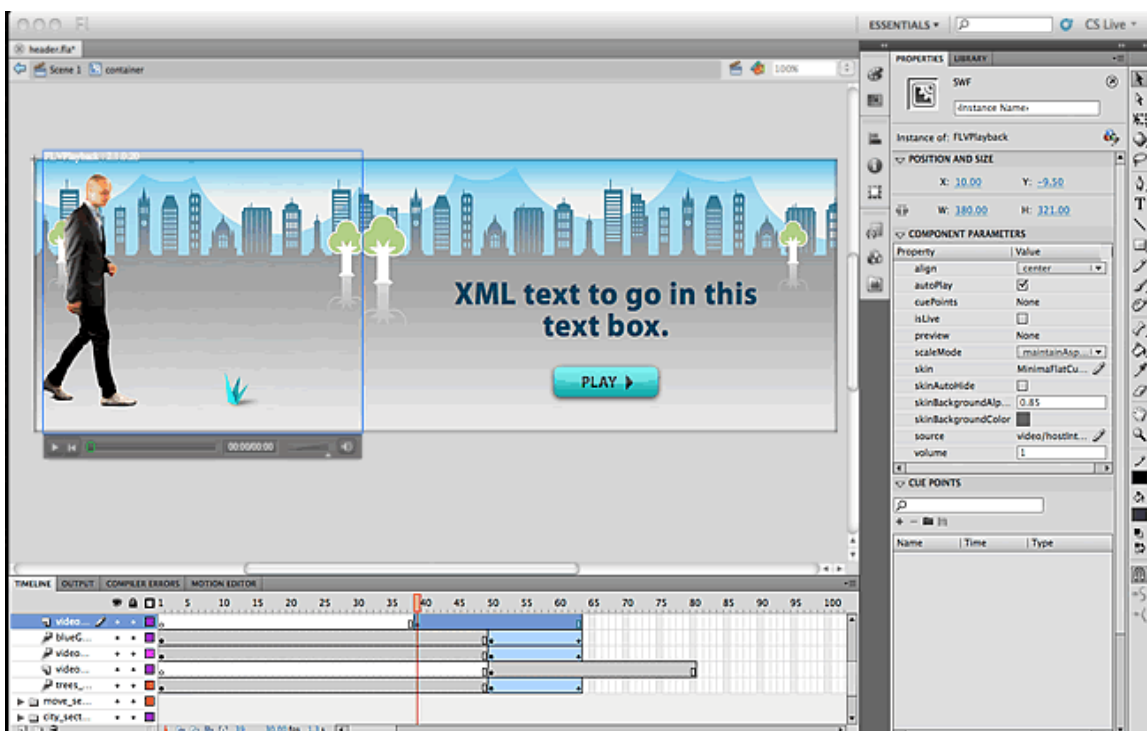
Fl

ESSENTIALS ▾

CS Live ▾

header.fla*

Scene 1 container

100%

FLVPlayback - 2.5.0.20

XML text to go in this text box.

PLAY ▸

00:00/00:00

PROPERTIES LIBRARY

SWF

<Instance Name>

Instance of: FLVPlayback

POSITION AND SIZE

X: 10.00 Y: -9.50

W: 380.00 H: 321.00

COMPONENT PARAMETERS

| Property | Value |
|---|---|
| align | center |
| autoPlay | ☑ |
| cuePoints | None |
| isLive | ☐ |
| preview | None |
| scaleMode | maintainAsp... |
| skin | MinimaFlatCu... |
| skinAutoHide | ☐ |
| skinBackgroundAlp... | 0.85 |
| skinBackgroundColor | |
| source | video/hostInt... |
| volume | 1 |

CUE POINTS

| Name | Time | Type |
|---|---|---|

TIMELINE OUTPUT COMPILER ERRORS MOTION EDITOR

1 5 10 15 20 25 30 35 40 45 50 55 60 65 70 75 80 85 90 95 100

video...

blueG...

video...

video...

trees_...

move_se...

city_sect...

30.00 fps